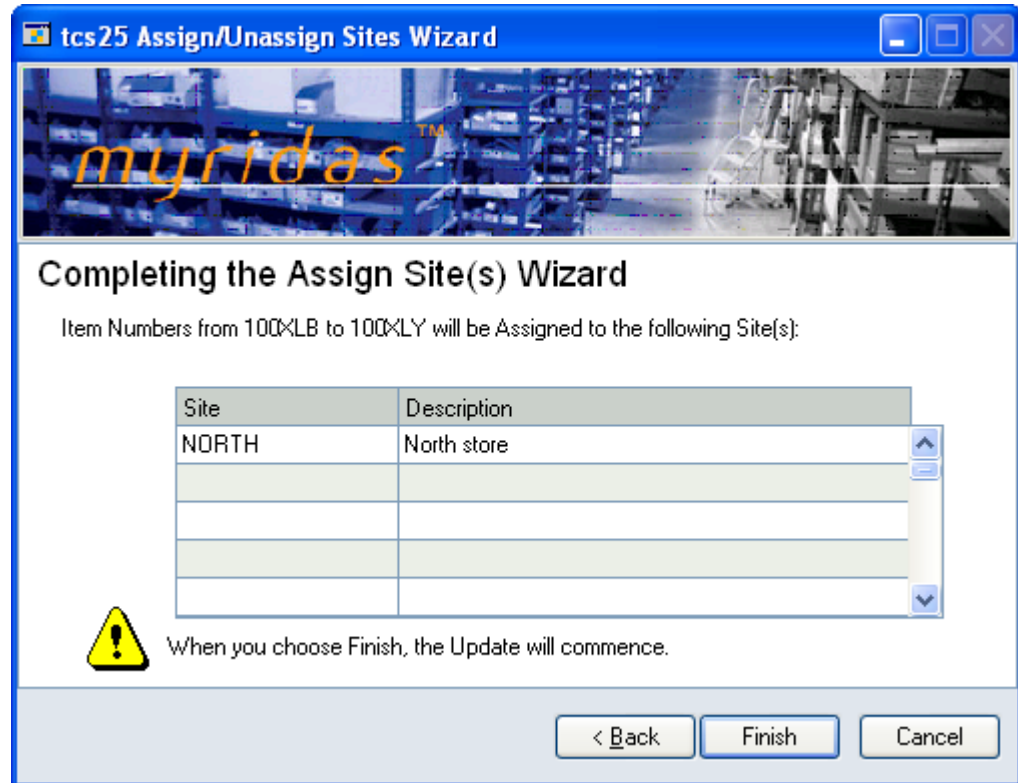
tcs25 Assign/Unassign Sites Wizard

myridas™

Completing the Assign Site(s) Wizard

Item Numbers from 100XLB to 100XLY will be Assigned to the following Site(s):

| Site | Description |
|---|---|
| NORTH | North store |
| | |
| | |
| | |
| | |

When you choose Finish, the Update will commence.

< Back | Finish | Cancel